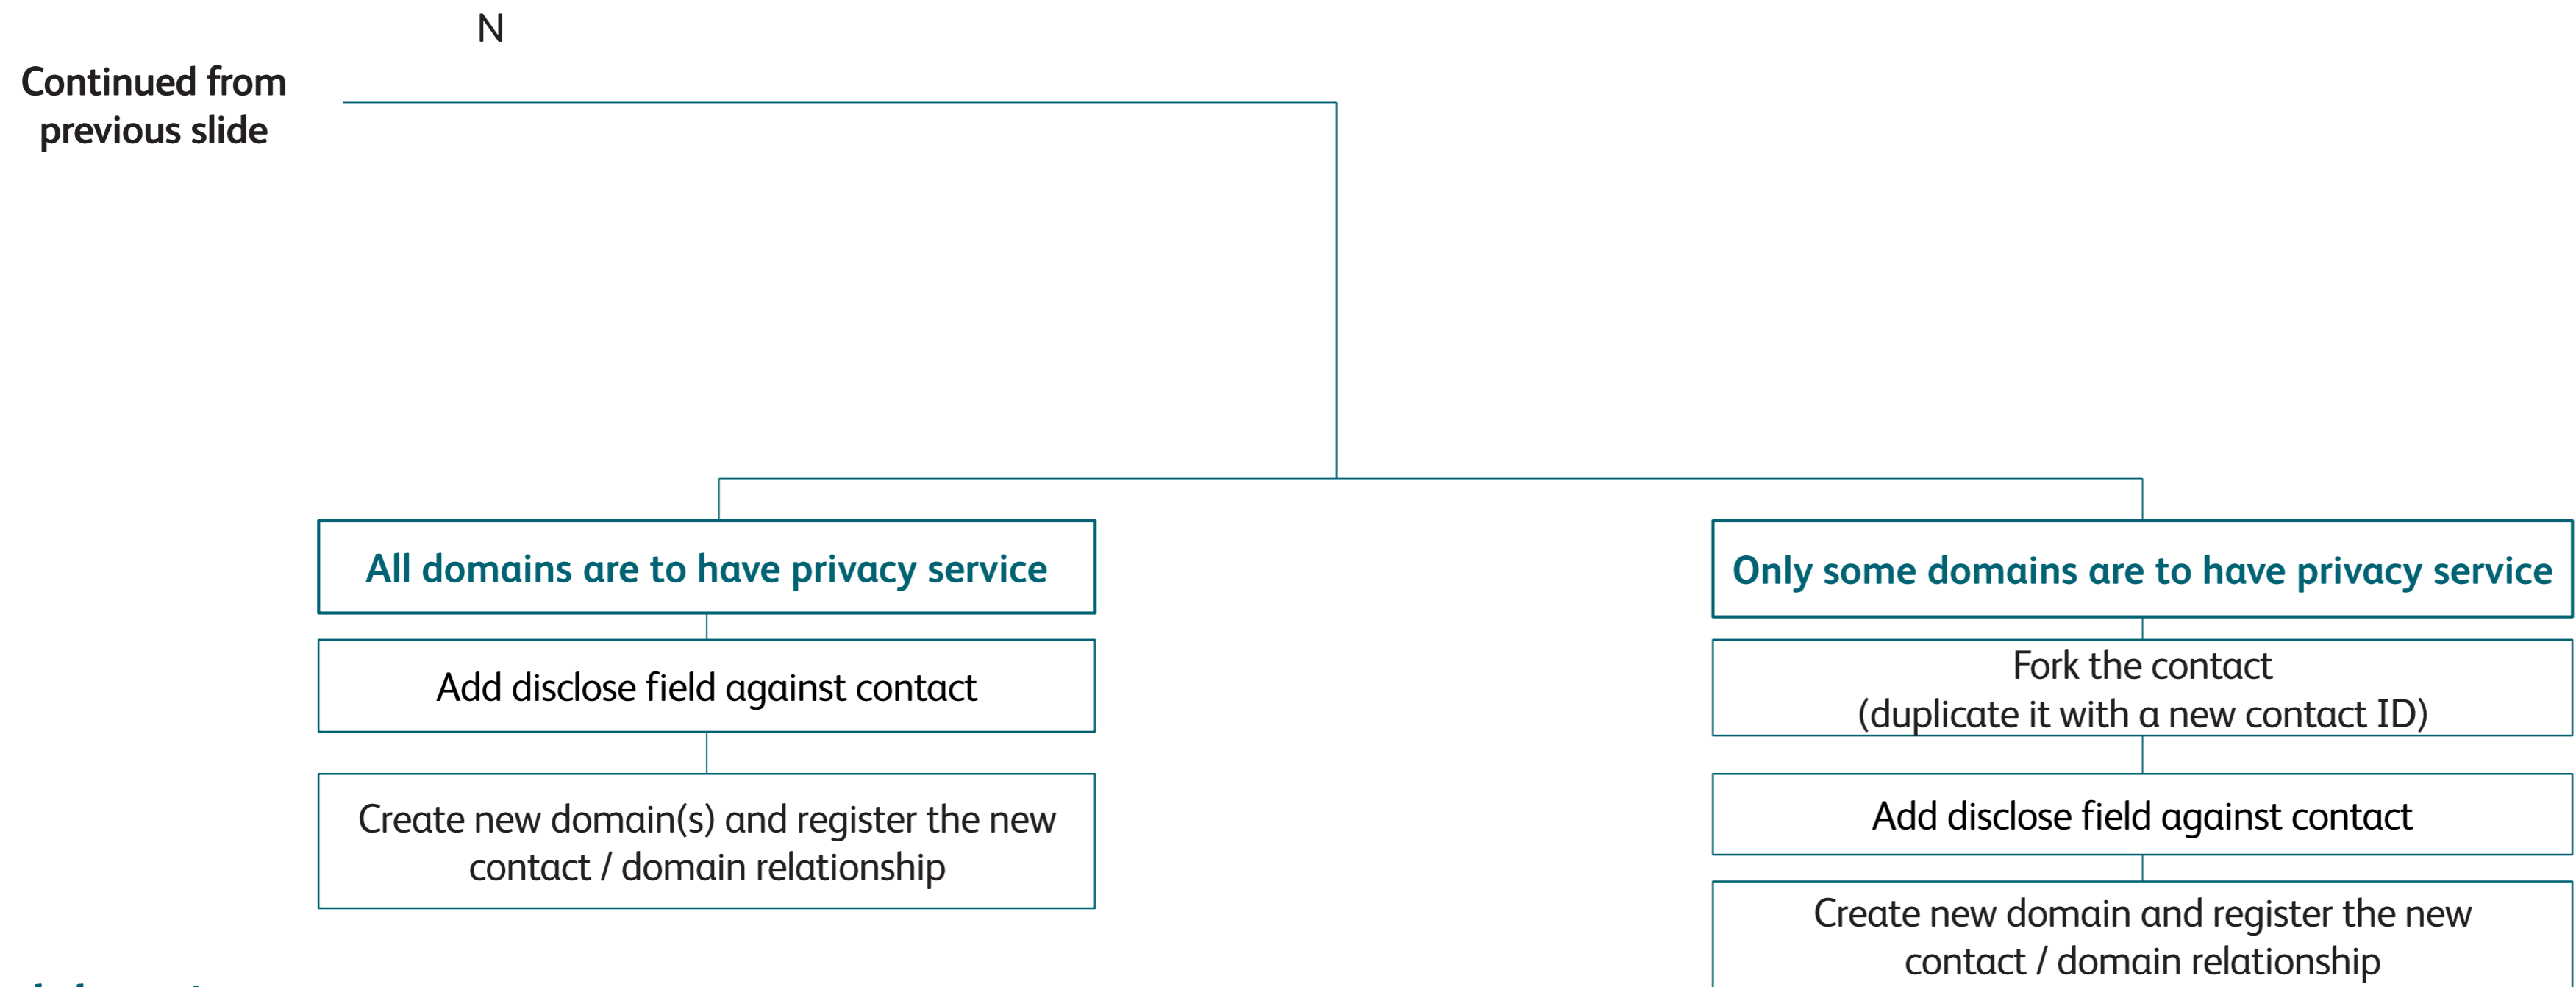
N

Continued from previous slide

All domains are to have privacy service

Add disclose field against contact

Create new domain(s) and register the new contact / domain relationship

Only some domains are to have privacy service

Fork the contact
(duplicate it with a new contact ID)

Add disclose field against contact

Create new domain and register the new contact / domain relationship

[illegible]